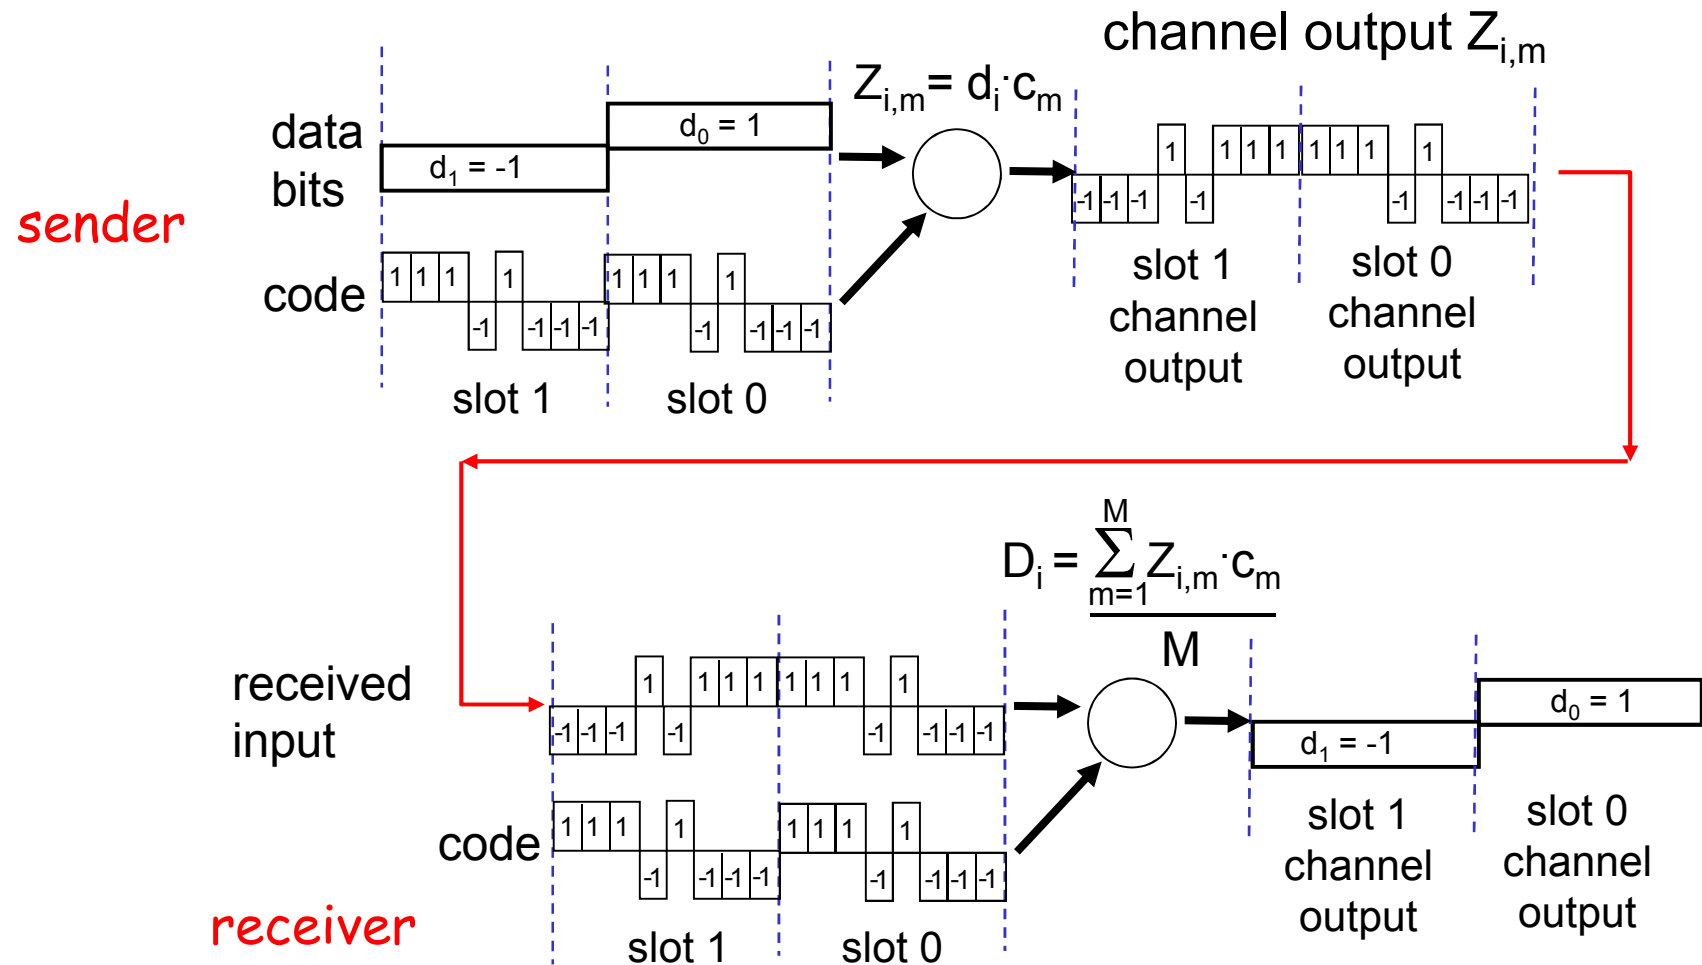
channel output $Z_{i,m}$

$Z_{i,m} = d_i \cdot c_m$

data bits

$d_1 = -1$

$d_0 = 1$

sender

code

1 1 1 -1 1 -1 -1 -1 1 1 1 -1 1 -1 -1 -1

slot 1

slot 0

-1 -1 -1 1 -1 1 1 1 1 1 1 -1 1 -1 -1 -1

slot 1 channel output

slot 0 channel output

$D_i = \frac{\sum_{m=1}^{M} Z_{i,m} \cdot c_m}{M}$

received input

-1 -1 -1 1 -1 1 1 1 1 1 1 -1 1 -1 -1 -1

code

1 1 1 -1 1 -1 -1 -1 1 1 1 -1 1 -1 -1 -1

$d_1 = -1$

$d_0 = 1$

slot 1 channel output

slot 0 channel output

receiver

slot 1

slot 0